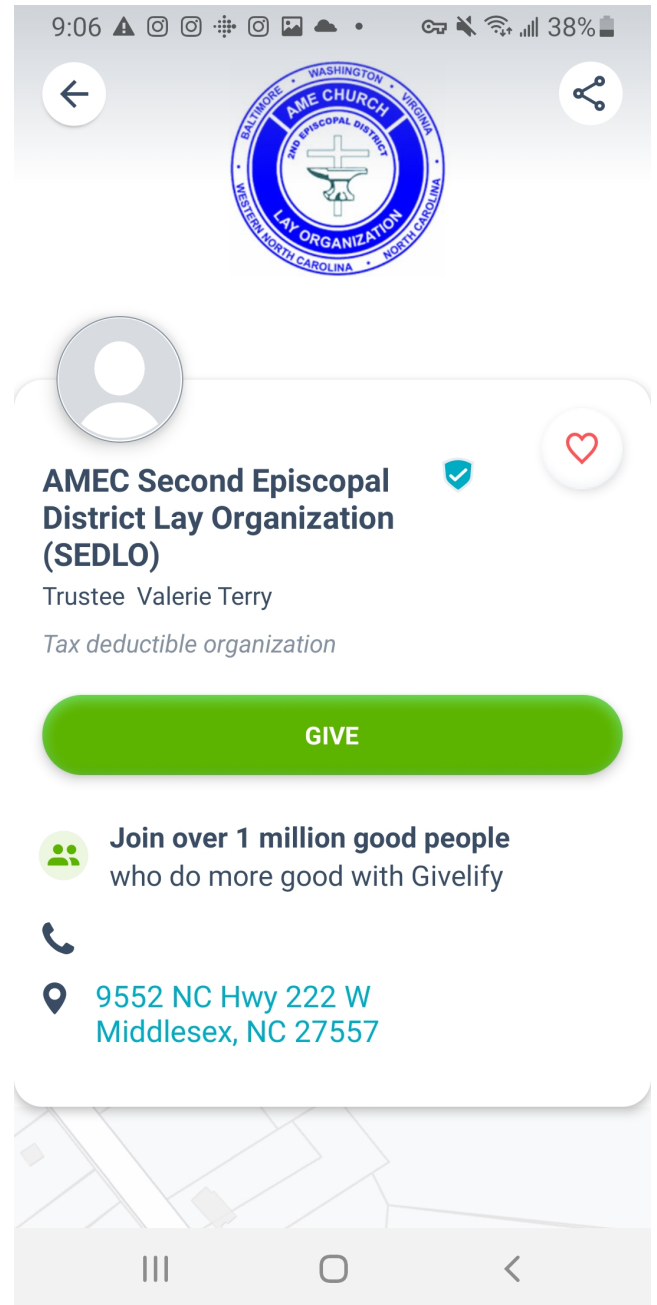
9:06 38%

WASHINGTON
VIRGINIA
BALTIMORE
AME CHURCH
2ND EPISCOPAL DISTRICT
LAY ORGANIZATION
WESTERN NORTH CAROLINA
NORTH CAROLINA

AMEC Second Episcopal District Lay Organization (SEDLO)
Trustee Valerie Terry
Tax deductible organization

GIVE

Join over 1 million good people
who do more good with Givelify

9552 NC Hwy 222 W
Middlesex, NC 27557